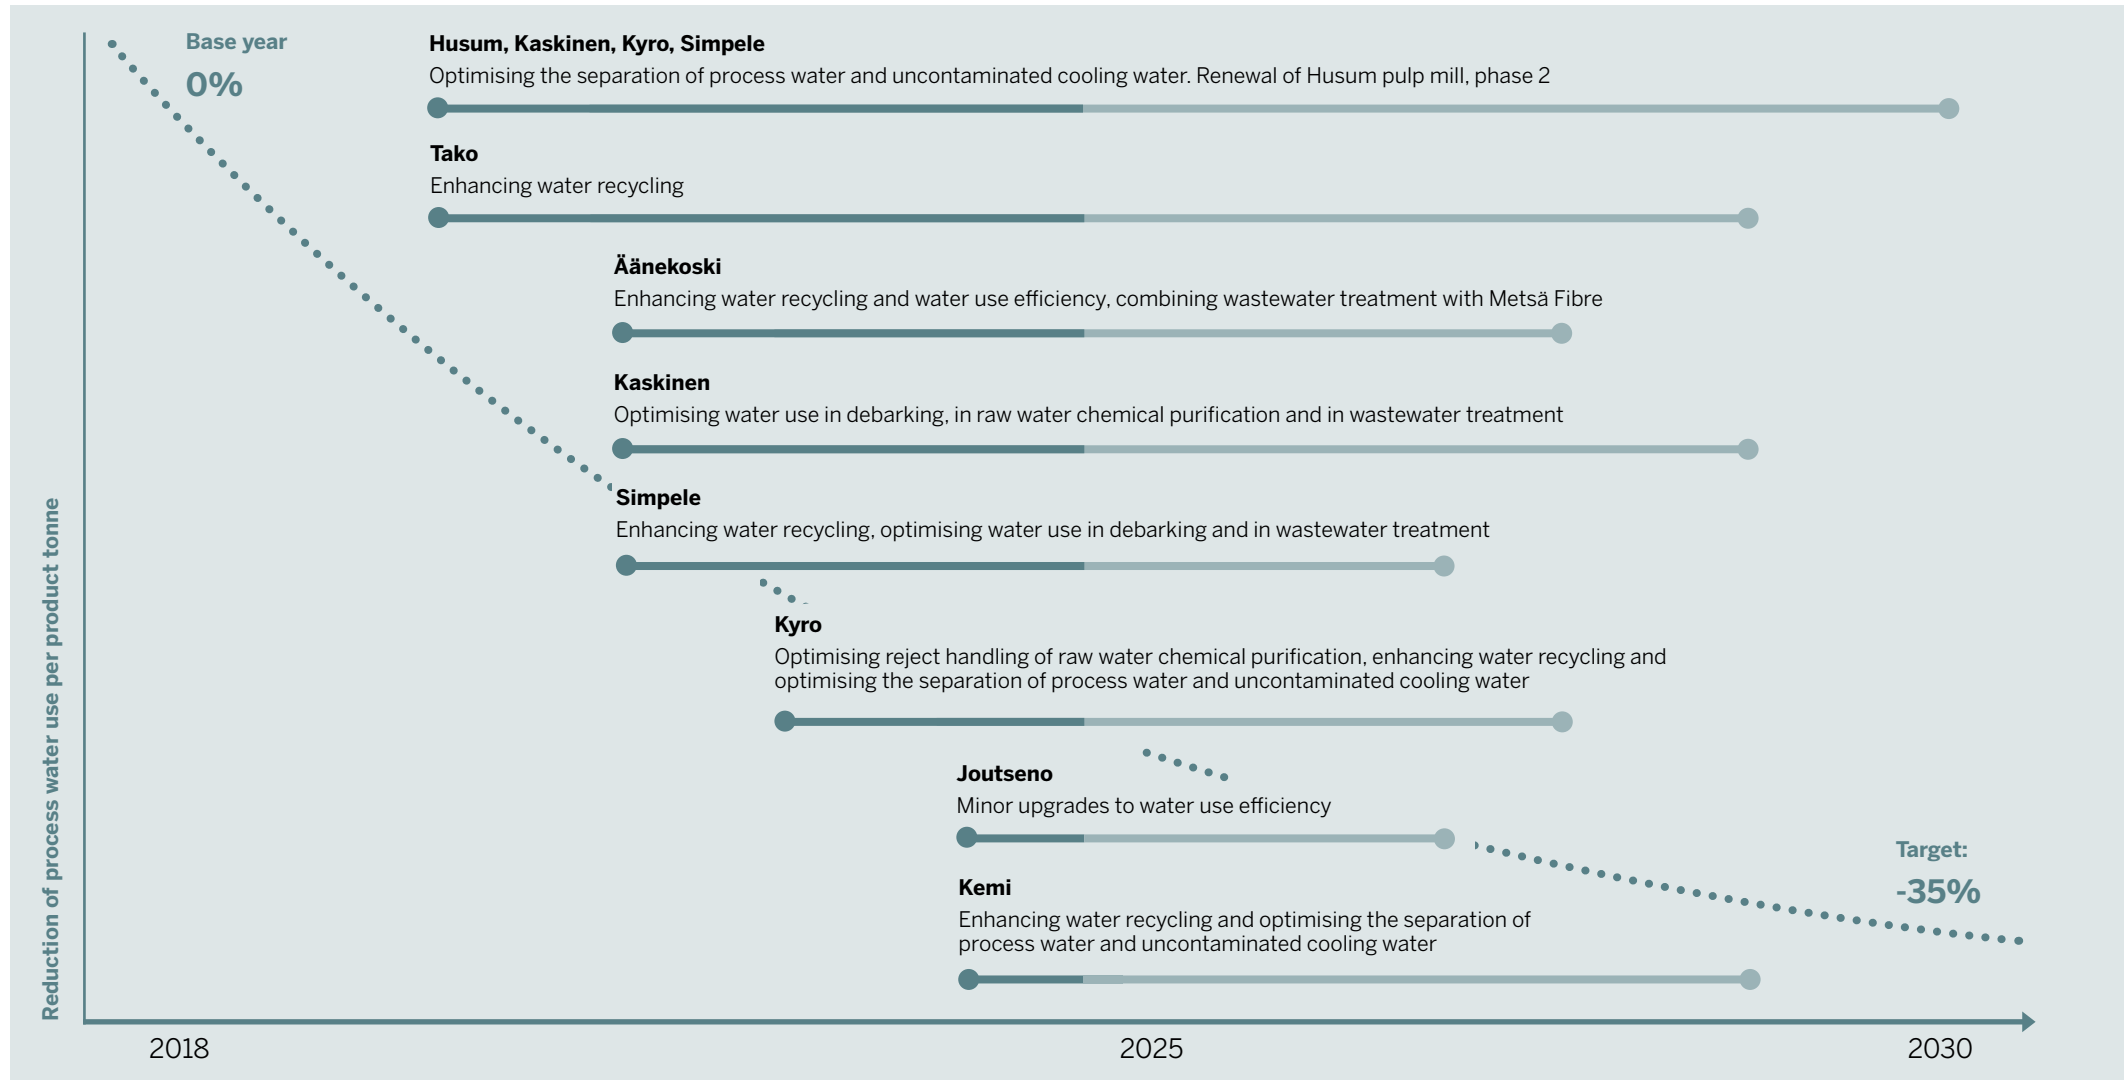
Base year
0%

Husum, Kaskinen, Kyro, Simpele
Optimising the separation of process water and uncontaminated cooling water. Renewal of Husum pulp mill, phase 2

Tako
Enhancing water recycling

Äänekoski
Enhancing water recycling and water use efficiency, combining wastewater treatment with Metsä Fibre

Kaskinen
Optimising water use in debarking, in raw water chemical purification and in wastewater treatment

Simpele
Enhancing water recycling, optimising water use in debarking and in wastewater treatment

Kyro
Optimising reject handling of raw water chemical purification, enhancing water recycling and optimising the separation of process water and uncontaminated cooling water

Joutseno
Minor upgrades to water use efficiency

Kemi
Enhancing water recycling and optimising the separation of process water and uncontaminated cooling water

Target:
-35%

Reduction of process water use per product tonne

2018
2025
2030